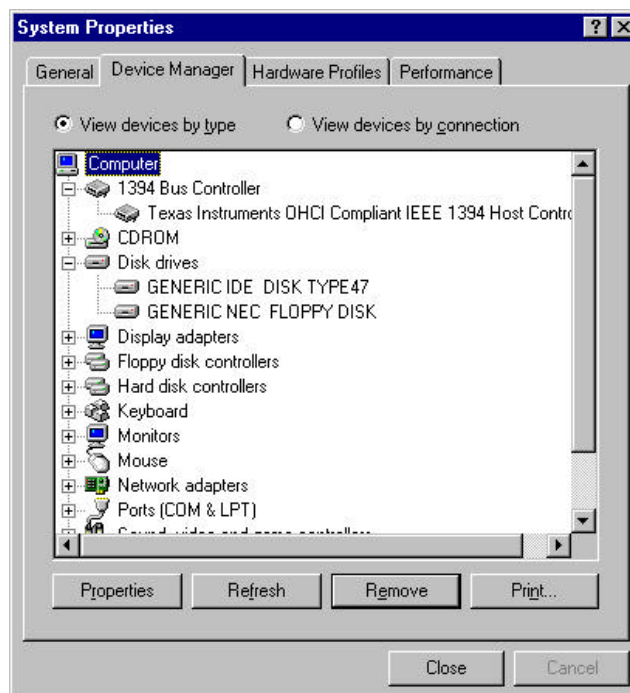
System Properties

?

X

General | Device Manager | Hardware Profiles | Performance

View devices by type
View devices by connection

Computer
1394 Bus Controller
Texas Instruments OHCI Compliant IEEE 1394 Host Contro
CDROM
Disk drives
GENERIC IDE DISK TYPE47
GENERIC NEC FLOPPY DISK
Display adapters
Floppy disk controllers
Hard disk controllers
Keyboard
Monitors
Mouse
Network adapters
Ports (COM & LPT)
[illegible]

Properties | Refresh | Remove | Print...

Close | Cancel